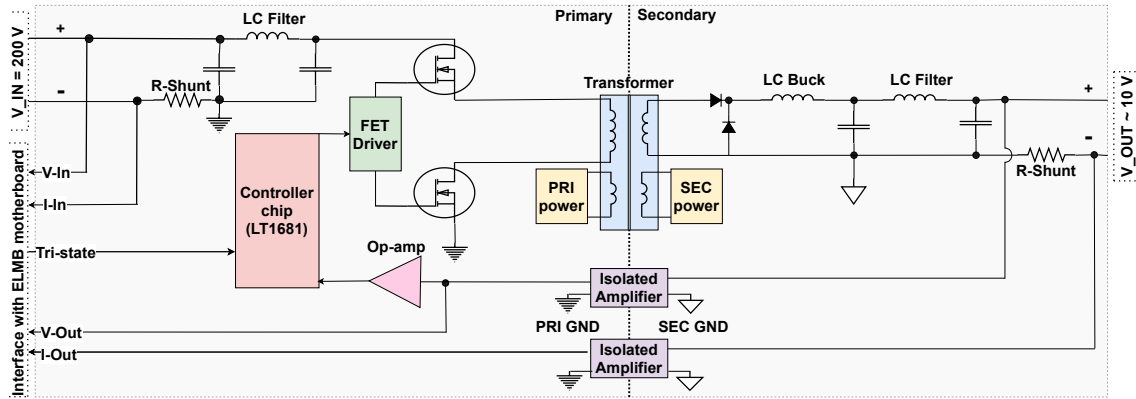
Primary
Secondary
LC Filter
+
V_IN = 200 V
-
R-Shunt
FET Driver
Transformer
LC Buck
LC Filter
+
V_OUT ~ 10 V
-
R-Shunt
Interface with ELMB motherboard
V-In
I-In
Controller chip (LT1681)
PRI power
SEC power
Tri-state
Op-amp
Isolated Amplifier
PRI GND
SEC GND
V-Out
I-Out
Isolated Amplifier